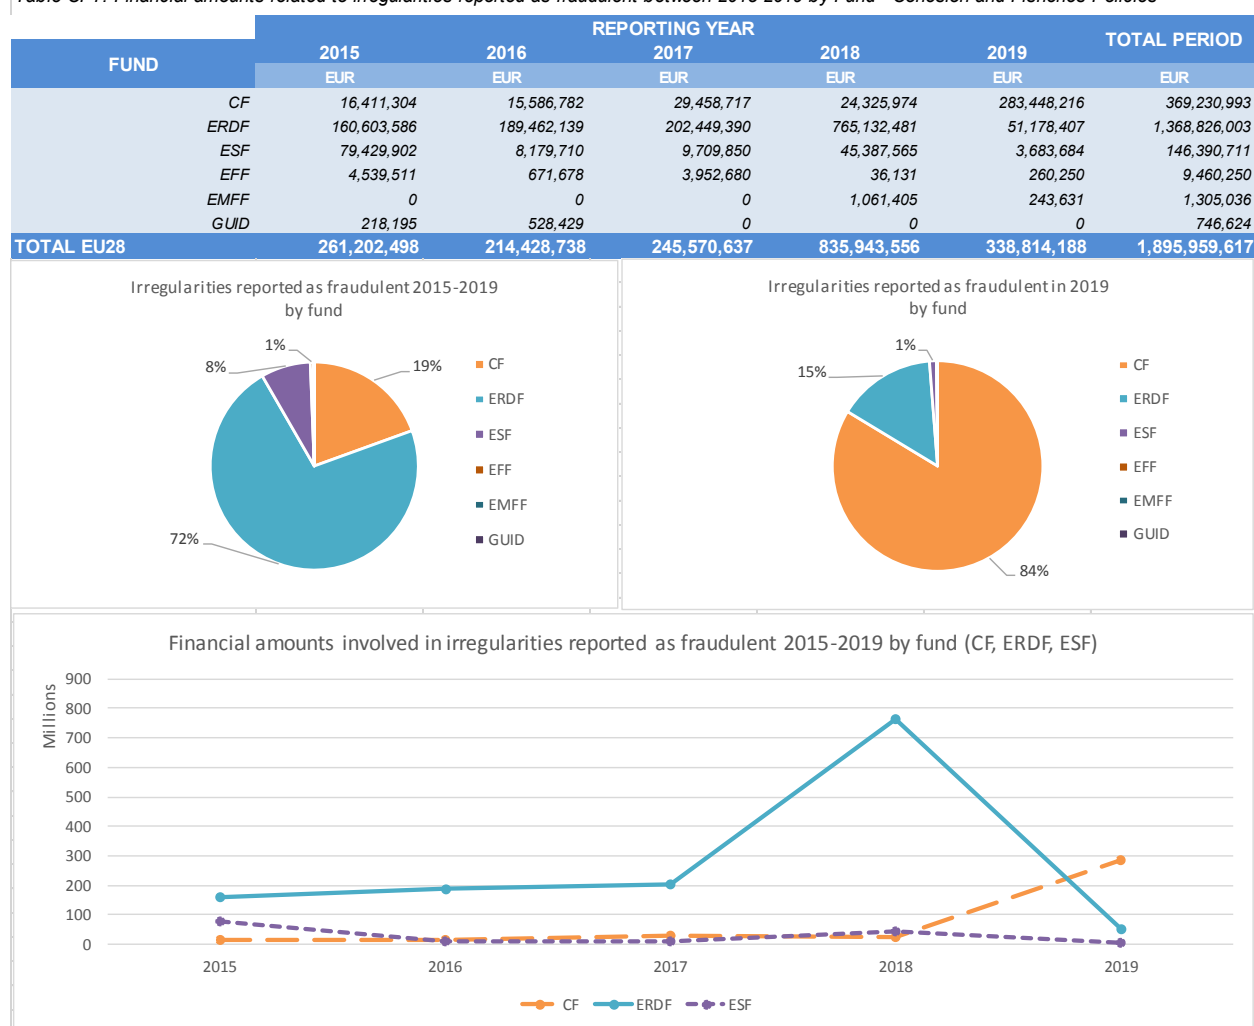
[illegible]

| FUND | 2015 | 2016 | 2017 | 2018 | 2019 | TOTAL PERIOD |
|---|---|---|---|---|---|---|
| | REPORTING YEAR | | | | | |
| | EUR | EUR | EUR | EUR | EUR | EUR |
| CF | 16,411,304 | 15,586,782 | 29,458,717 | 24,325,974 | 283,448,216 | 369,230,993 |
| ERDF | 160,603,586 | 189,462,139 | 202,449,390 | 765,132,481 | 51,178,407 | 1,368,826,003 |
| ESF | 79,429,902 | 8,179,710 | 9,709,850 | 45,387,565 | 3,683,684 | 146,390,711 |
| EFF | 4,539,511 | 671,678 | 3,952,680 | 36,131 | 260,250 | 9,460,250 |
| EMFF | 0 | 0 | 0 | 1,061,405 | 243,631 | 1,305,036 |
| GUID | 218,195 | 528,429 | 0 | 0 | 0 | 746,624 |
| TOTAL EU28 | 261,202,498 | 214,428,738 | 245,570,637 | 835,943,556 | 338,814,188 | 1,895,959,617 |

Irregularities reported as fraudulent 2015-2019 by fund

1%
8%
19%
72%

CF
ERDF
ESF
EFF
EMFF
GUID

Irregularities reported as fraudulent in 2019 by fund

1%
15%
84%

CF
ERDF
ESF
EFF
EMFF
GUID

Financial amounts involved in irregularities reported as fraudulent 2015-2019 by fund (CF, ERDF, ESF)

Millions
900
800
700
600
500
400
300
200
100
0
2015
2016
2017
2018
2019

CF
ERDF
ESF